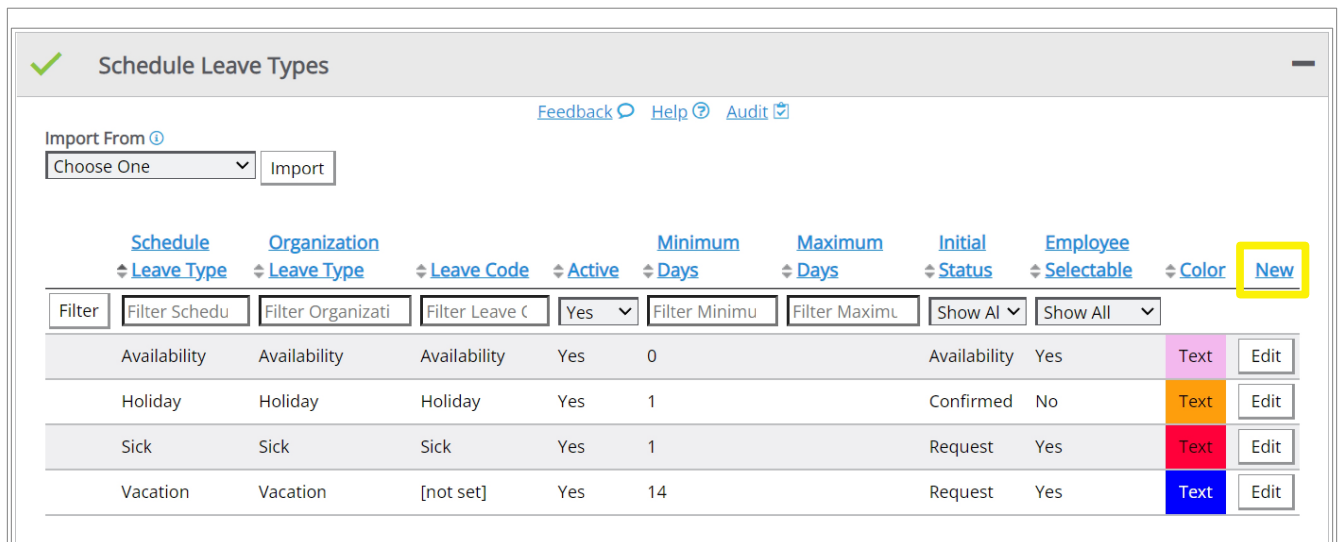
Schedule Leave Types

Feedback Help Audit

Import From
Choose One
Import

| | Schedule Leave Type | Organization Leave Type | Leave Code | Active | Minimum Days | Maximum Days | Initial Status | Employee Selectable | Color | New |
|---|---|---|---|---|---|---|---|---|---|---|
| Filter | Filter Schedu | Filter Organizati | Filter Leave C | Yes | Filter Minimu | Filter Maximu | Show Al | Show All | | |
| | Availability | Availability | Availability | Yes | 0 | | Availability | Yes | Text | Edit |
| | Holiday | Holiday | Holiday | Yes | 1 | | Confirmed | No | Text | Edit |
| | Sick | Sick | Sick | Yes | 1 | | Request | Yes | Text | Edit |
| | Vacation | Vacation | [not set] | Yes | 14 | | Request | Yes | Text | Edit |